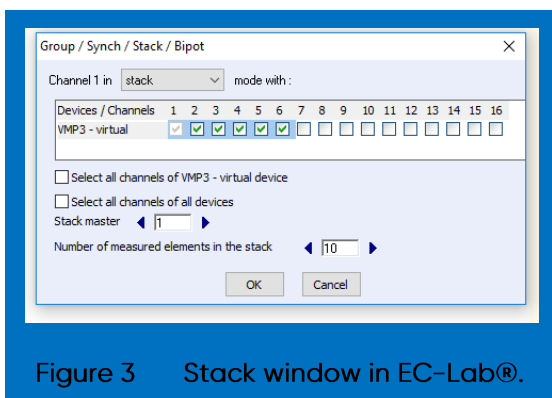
Group / Synch / Stack / Bipot

Channel 1 in stack mode with :

| Devices / Channels | 1 | 2 | 3 | 4 | 5 | 6 | 7 | 8 | 9 | 10 | 11 | 12 | 13 | 14 | 15 | 16 |
|---|---|---|---|---|---|---|---|---|---|---|---|---|---|---|---|---|
| VMP3 - virtual | ☑ | ☑ | ☑ | ☑ | ☑ | ☑ | ☐ | ☐ | ☐ | ☐ | ☐ | ☐ | ☐ | ☐ | ☐ | ☐ |

Select all channels of VMP3 - virtual device

Select all channels of all devices

Stack master 1

Number of measured elements in the stack 10

OK Cancel

Figure 3 Stack window in EC-Lab®.